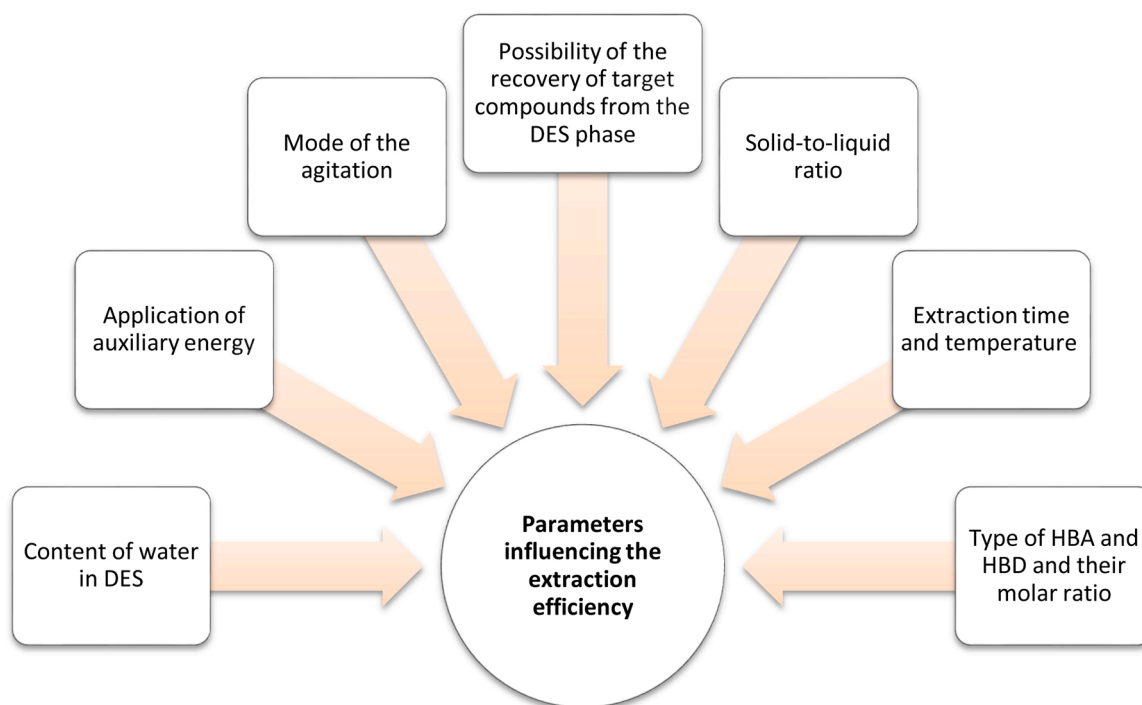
Possibility of the recovery of target compounds from the DES phase

Mode of the agitation

Solid-to-liquid ratio

Application of auxiliary energy

Extraction time and temperature

Content of water in DES

**Parameters influencing the extraction efficiency**

Type of HBA and HBD and their molar ratio